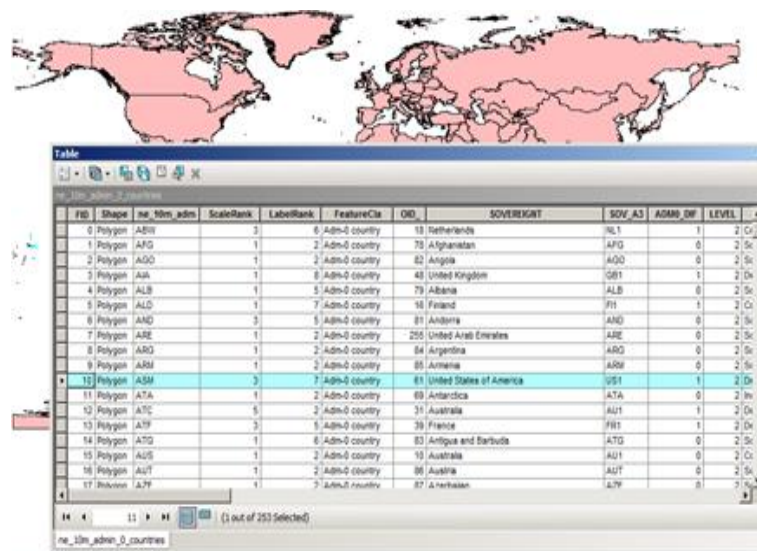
Table

ne_10m_admin_0_countries

| | FID | Shape | ne_10m_adm | ScaleRank | LabelRank | FeatureCla | OID_ | SOVEREIGNT | SOV_A3 | ADM0_DIF | LEVEL | |
|---|---|---|---|---|---|---|---|---|---|---|---|---|
| | 0 | Polygon | ABW | 3 | 6 | Adm-0 country | 18 | Netherlands | NL1 | 1 | 2 | Cr |
| | 1 | Polygon | AFG | 1 | 2 | Adm-0 country | 78 | Afghanistan | AFG | 0 | 2 | Sc |
| | 2 | Polygon | AGO | 1 | 2 | Adm-0 country | 82 | Angola | AGO | 0 | 2 | Sc |
| | 3 | Polygon | AIA | 1 | 6 | Adm-0 country | 48 | United Kingdom | GB1 | 1 | 2 | De |
| | 4 | Polygon | ALB | 1 | 5 | Adm-0 country | 79 | Albania | ALB | 0 | 2 | Sc |
| | 5 | Polygon | ALD | 1 | 7 | Adm-0 country | 16 | Finland | FI1 | 1 | 2 | Cc |
| | 6 | Polygon | AND | 3 | 5 | Adm-0 country | 81 | Andorra | AND | 0 | 2 | Sc |
| | 7 | Polygon | ARE | 1 | 2 | Adm-0 country | 255 | United Arab Emirates | ARE | 0 | 2 | Sc |
| | 8 | Polygon | ARG | 1 | 2 | Adm-0 country | 84 | Argentina | ARG | 0 | 2 | Sc |
| | 9 | Polygon | ARM | 1 | 2 | Adm-0 country | 85 | Armenia | ARM | 0 | 2 | Sc |
| ▸ | 10 | Polygon | ASM | 3 | 7 | Adm-0 country | 61 | United States of America | US1 | 1 | 2 | De |
| | 11 | Polygon | ATA | 1 | 2 | Adm-0 country | 69 | Antarctica | ATA | 0 | 2 | In |
| | 12 | Polygon | ATC | 5 | 2 | Adm-0 country | 31 | Australia | AU1 | 1 | 2 | De |
| | 13 | Polygon | ATF | 3 | 5 | Adm-0 country | 39 | France | FR1 | 1 | 2 | De |
| | 14 | Polygon | ATG | 1 | 6 | Adm-0 country | 83 | Antigua and Barbuda | ATG | 0 | 2 | Sc |
| | 15 | Polygon | AUS | 1 | 2 | Adm-0 country | 10 | Australia | AU1 | 1 | 2 | Cc |
| | 16 | Polygon | AUT | 1 | 2 | Adm-0 country | 86 | Austria | AUT | 0 | 2 | Sc |
| | 17 | Polygon | AZE | 1 | 2 | Adm-0 country | 87 | Azerbaijan | AZE | 0 | 2 | Sc |

11 (1 out of 253 Selected)

ne_10m_admin_0_countries